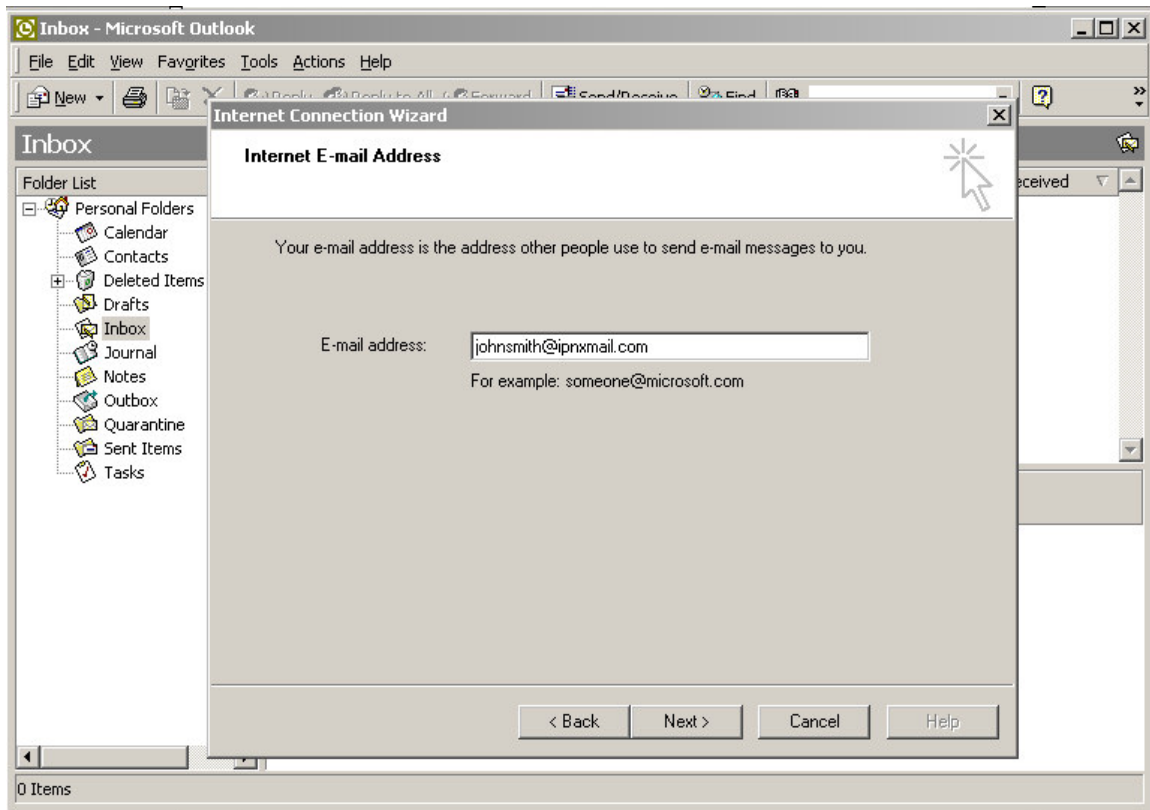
Inbox - Microsoft Outlook

File Edit View Favorites Tools Actions Help

New Reply Reply to All Forward Send/Receive Find

Inbox

Folder List

Personal Folders
Calendar
Contacts
Deleted Items
Drafts
Inbox
Journal
Notes
Outbox
Quarantine
Sent Items
Tasks

eceived

Internet Connection Wizard

Internet E-mail Address

Your e-mail address is the address other people use to send e-mail messages to you.

E-mail address: johnsmith@ipnxmail.com

For example: someone@microsoft.com

< Back Next > Cancel Help

0 Items